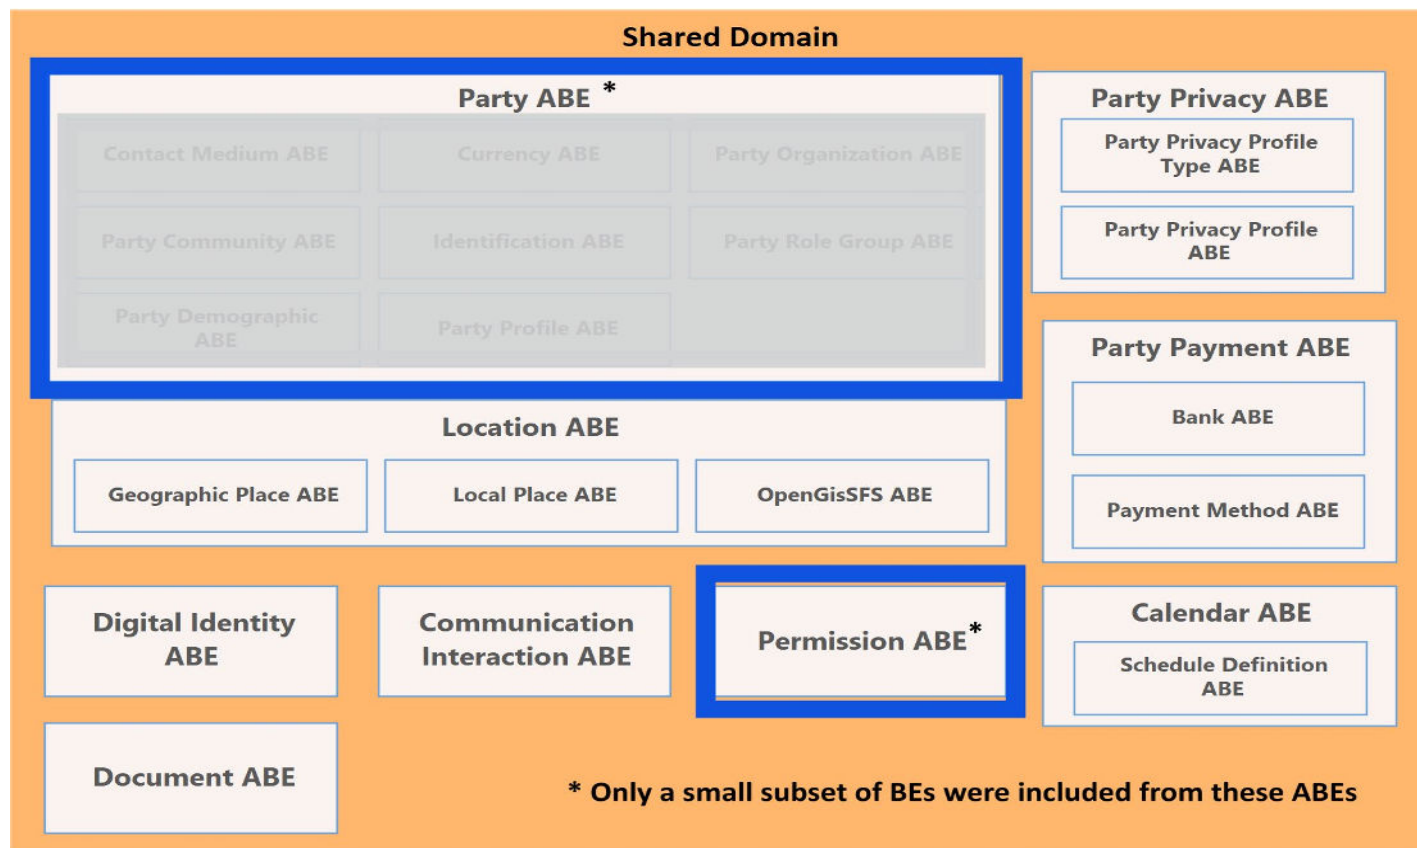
Shared Domain

Party ABE *

Contact Medium ABE

Currency ABE

Party Organization ABE

Party Community ABE

Identification ABE

Party Role Group ABE

Party Demographic ABE

Party Profile ABE

Party Privacy ABE

Party Privacy Profile Type ABE

Party Privacy Profile ABE

Location ABE

Geographic Place ABE

Local Place ABE

OpenGisSFS ABE

Party Payment ABE

Bank ABE

Payment Method ABE

Digital Identity ABE

Communication Interaction ABE

Permission ABE*

Calendar ABE

Schedule Definition ABE

Document ABE

* Only a small subset of BEs were included from these ABEs